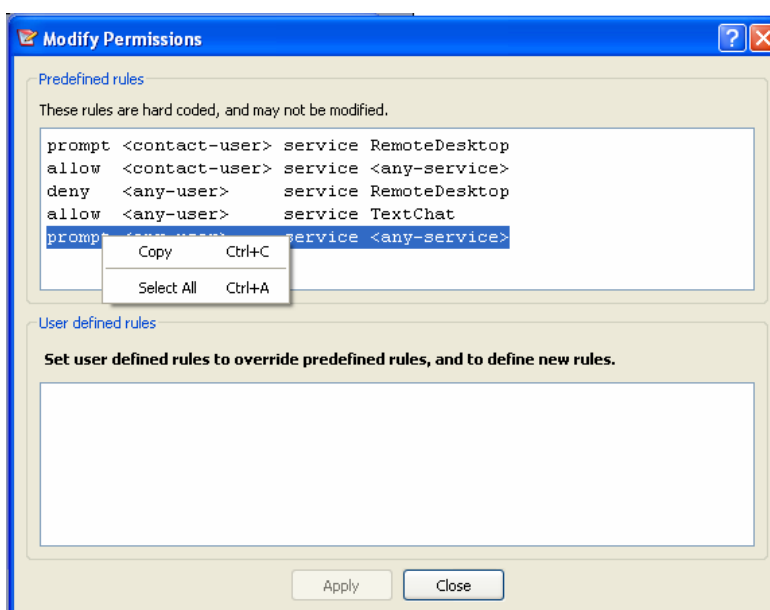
Modify Permissions

Predefined rules

These rules are hard coded, and may not be modified.

prompt <contact-user> service RemoteDesktop
allow <contact-user> service <any-service>
deny <any-user> service RemoteDesktop
allow <any-user> service TextChat
prompt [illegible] service <any-service>

Copy Ctrl+C
Select All Ctrl+A

User defined rules

Set user defined rules to override predefined rules, and to define new rules.

Apply Close